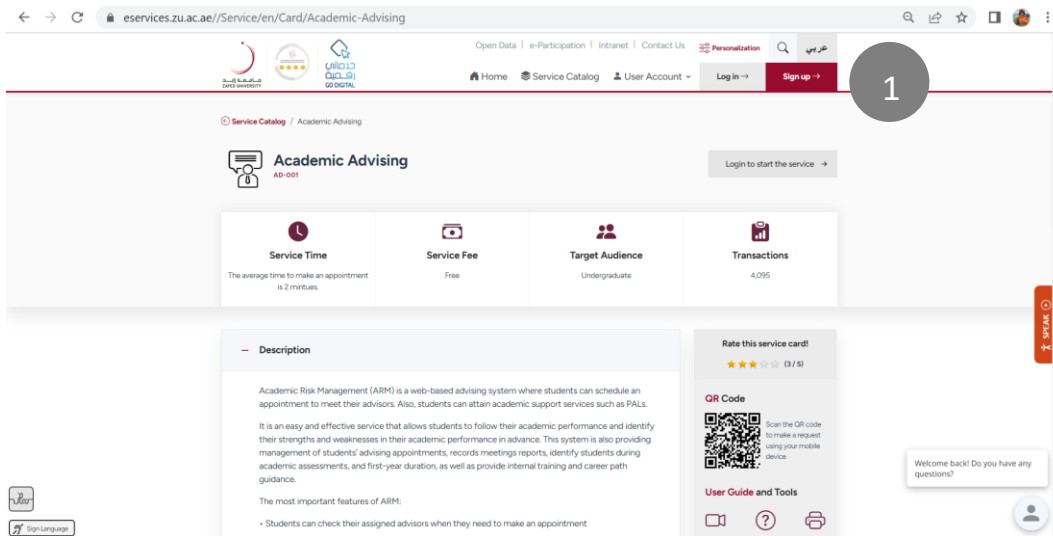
eservices.zu.ac.ae//Service/en/Card/Academic-Advising

جامعة زايد
ZAYED UNIVERSITY

خدماتي رقمية
GO DIGITAL

Open Data | e-Participation | Intranet | Contact Us Personalization عربي

Home Service Catalog User Account Log in → Sign up →

1

Service Catalog / Academic Advising

Academic Advising
AD-001

Login to start the service →

Service Time
The average time to make an appointment is 2 mintues.

Service Fee
Free

Target Audience
Undergraduate

Transactions
4,095

SPEAK

– Description

Academic Risk Management (ARM) is a web-based advising system where students can schedule an appointment to meet their advisors. Also, students can attain academic support services such as PALs.

It is an easy and effective service that allows students to follow their academic performance and identify their strengths and weaknesses in their academic performance in advance. This system is also providing management of students' advising appointments, records meetings reports, identify students during academic assessments, and first-year duration, as well as provide internal training and career path guidance.

The most important features of ARM:

• Students can check their assigned advisors when they need to make an appointment

Rate this service card!
(3 / 5)

QR Code
Scan the QR code to make a request using your mobile device

User Guide and Tools

Welcome back! Do you have any questions?

Sign Language